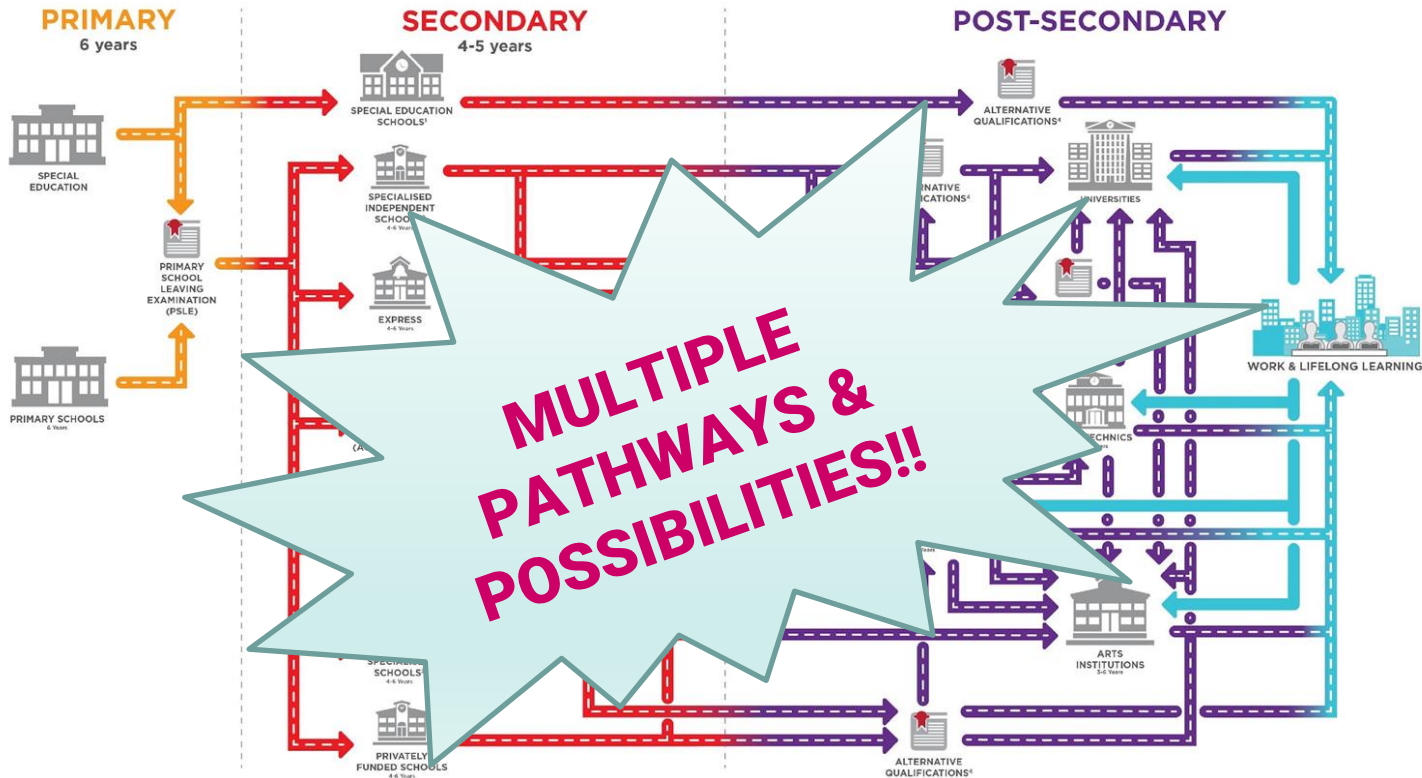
PRIMARY
6 years

SECONDARY
4-5 years

POST-SECONDARY

SPECIAL EDUCATION

PRIMARY SCHOOL LEAVING EXAMINATION (PSLE)

PRIMARY SCHOOLS
6 Years

SPECIAL EDUCATION SCHOOLS¹

SPECIALISED INDEPENDENT SCHOOLS
4-6 Years

EXPRESS
4-6 Years

(A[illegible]

SPECIALISED SCHOOLS
4-6 Years

PRIVATELY FUNDED SCHOOLS
4-6 Years

ALTERNATIVE QUALIFICATIONS⁴

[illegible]ALTERNATIVE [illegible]ICATIONS⁴

UNIVERSITIES

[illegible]TECHNICS

ARTS INSTITUTIONS
3-6 Years

ALTERNATIVE QUALIFICATIONS⁴

WORK & LIFELONG LEARNING

MULTIPLE PATHWAYS & POSSIBILITIES!!